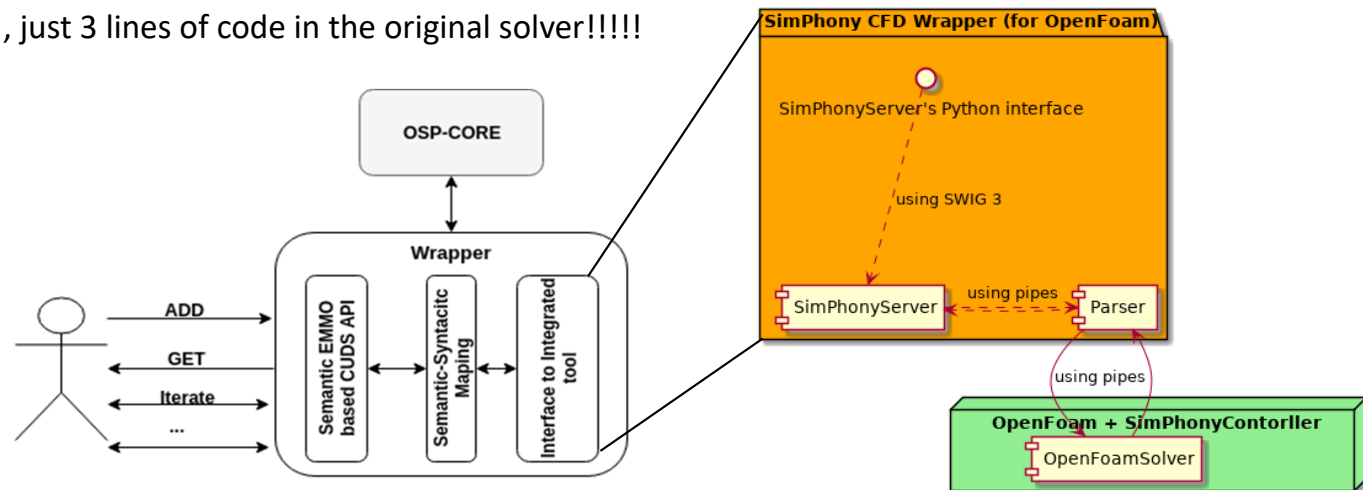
, just 3 lines of code in the original solver!!!!!

OSP-CORE

Wrapper

Semantic EMMO based CUDS API

Semantic-Syntacitc Maping

Interface to Integrated tool

ADD

GET

Iterate

...

SimPhony CFD Wrapper (for OpenFoam)

SimPhonyServer's Python interface

using SWIG 3

SimPhonyServer

using pipes

Parser

using pipes

OpenFoam + SimPhonyContorller

OpenFoamSolver